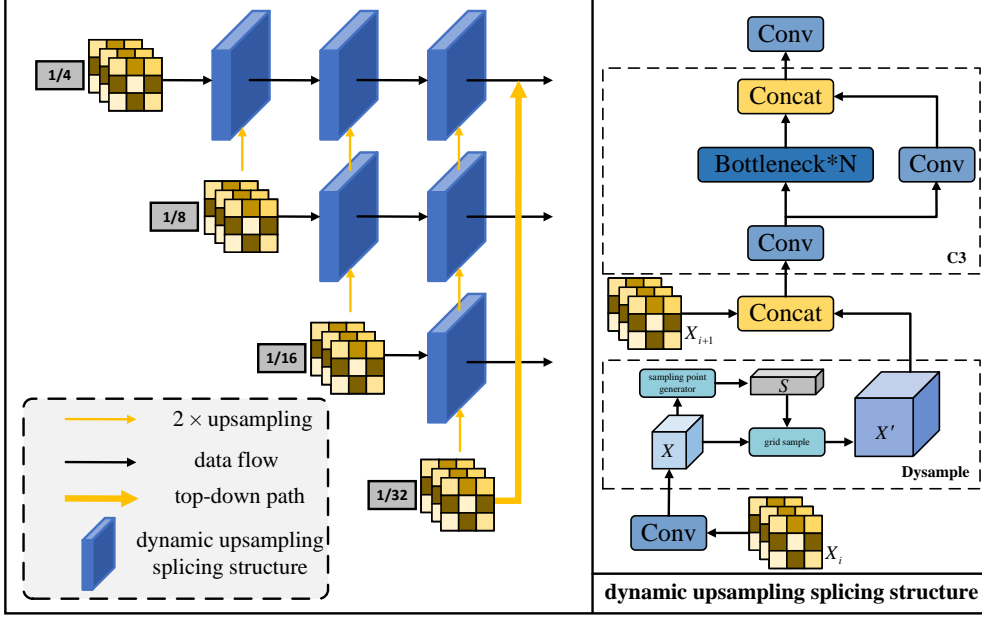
1/4

1/8

1/16

1/32

2 × upsampling

data flow

top-down path

dynamic upsampling splicing structure

Conv

Concat

Bottleneck*N

Conv

Conv

C3

$X_{i+1}$

Concat

sampling point generator

$S$

$X$

grid sample

$X'$

Dysample

Conv

$X_i$

dynamic upsampling splicing structure